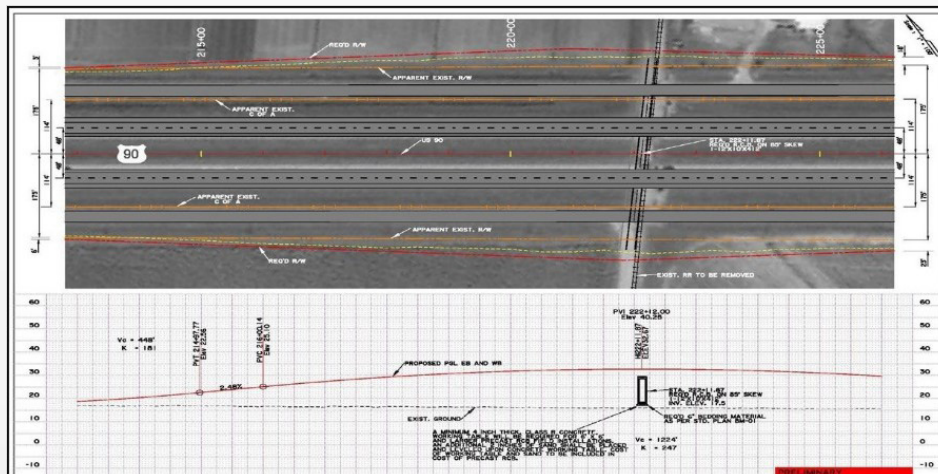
215+00
220+00
225+00
REQ'D R/W
APPARENT EXIST. R/W
APPARENT EXIST. C OF A
90
US 90
STA. 222+11.87
APPARENT EXIST. C OF A
APPARENT EXIST. R/W
REQ'D R/W
EXIST. RR TO BE REMOVED
175'
114'
48'
48'
114'
175'
60
50
40
30
20
10
0
-10
60
50
40
30
20
10
0
-10
Vc = 448'
K = 181
PVI 214+67.77
Elev 22.35
PVC 216+00.14
Elev 25.10
2.48%
PROPOSED PGL EB AND WB
PVI 222+12.00
Elev 40.25
EXIST. GROUND
A MINIMUM 4 INCH THICK CLASS B CONCRETE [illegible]
STA. 222+11.87
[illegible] 6" BEDDING MATERIAL AS PER STD. PLAN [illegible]
Vc = 1224'
K = 247
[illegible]